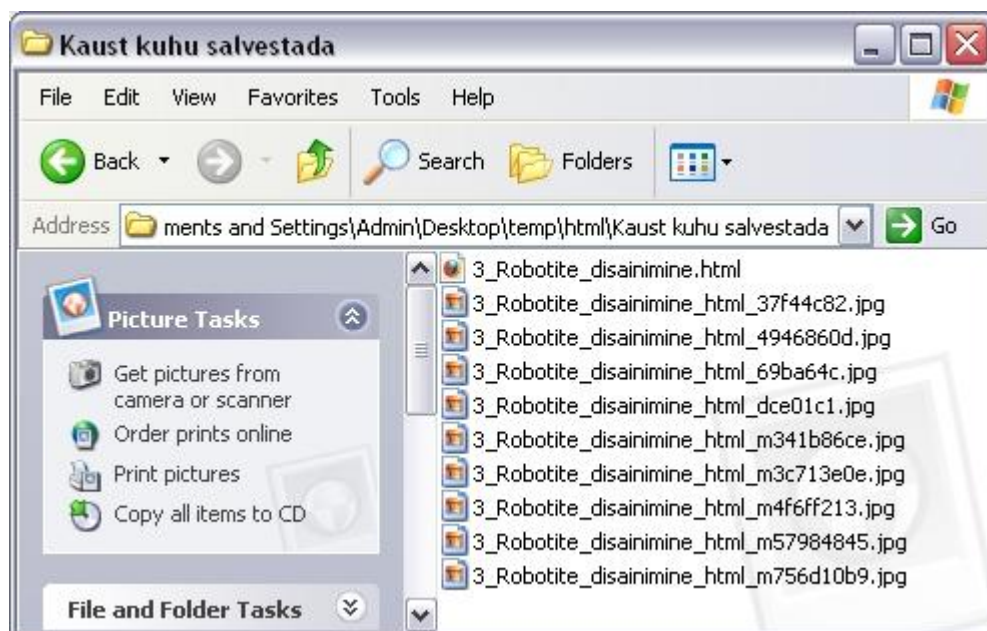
Kaust kuhu salvestada

File Edit View Favorites Tools Help

Back Search Folders

Address ments and Settings\Admin\Desktop\temp\html\Kaust kuhu salvestada Go

Picture Tasks

Get pictures from camera or scanner

Order prints online

Print pictures

Copy all items to CD

File and Folder Tasks

3_Robotite_disainimine.html
3_Robotite_disainimine_html_37f44c82.jpg
3_Robotite_disainimine_html_4946860d.jpg
3_Robotite_disainimine_html_69ba64c.jpg
3_Robotite_disainimine_html_dce01c1.jpg
3_Robotite_disainimine_html_m341b86ce.jpg
3_Robotite_disainimine_html_m3c713e0e.jpg
3_Robotite_disainimine_html_m4f6ff213.jpg
3_Robotite_disainimine_html_m57984845.jpg
3_Robotite_disainimine_html_m756d10b9.jpg